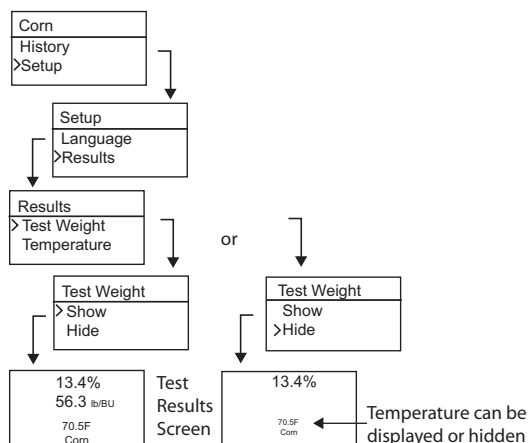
Corn
History
>Setup

Setup
Language
>Results

Results
> Test Weight
Temperature

or

Test Weight
> Show
Hide

Test Weight
Show
>Hide

13.4%
56.3 lb/BU
70.5F
Corn

Test Results Screen

13.4%
70.5F
Corn

Temperature can be displayed or hidden